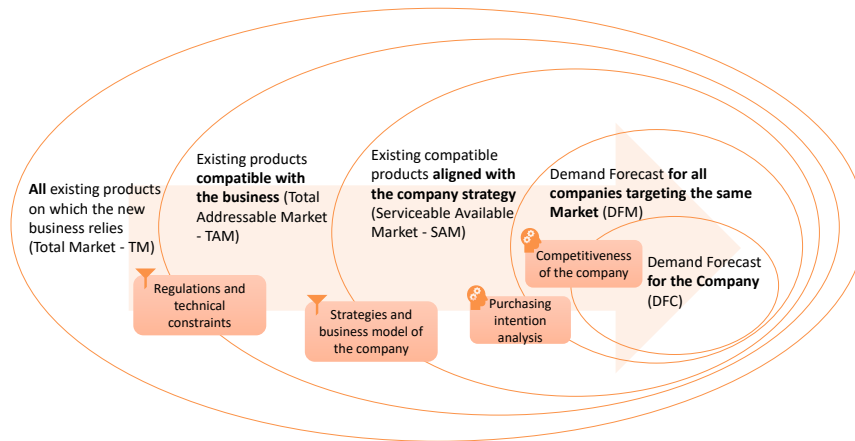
All existing products on which the new business relies (Total Market - TM)

Existing products compatible with the business (Total Addressable Market - TAM)

Existing compatible products aligned with the company strategy (Serviceable Available Market - SAM)

Demand Forecast for all companies targeting the same Market (DFM)

Demand Forecast for the Company (DFC)

Regulations and technical constraints

Strategies and business model of the company

Purchasing intention analysis

Competitiveness of the company